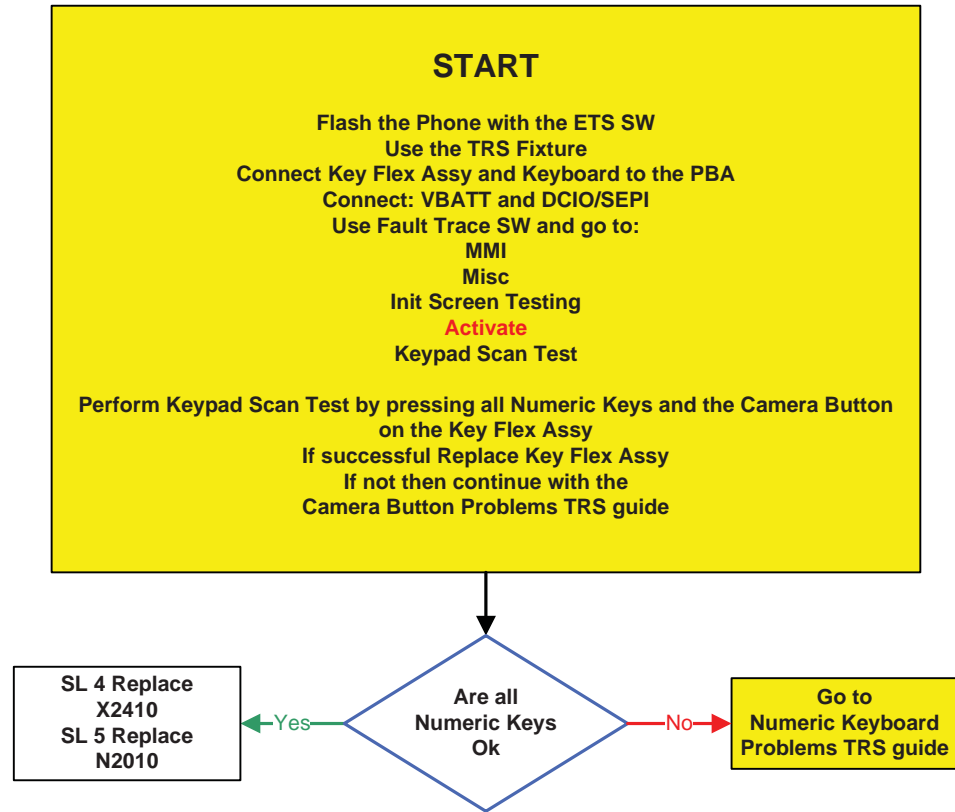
START

Flash the Phone with the ETS SW
Use the TRS Fixture
Connect Key Flex Assy and Keyboard to the PBA
Connect: VBATT and DCIO/SEPI
Use Fault Trace SW and go to:
MMI
Misc
Init Screen Testing
Activate
Keypad Scan Test

Perform Keypad Scan Test by pressing all Numeric Keys and the Camera Button on the Key Flex Assy
If successful Replace Key Flex Assy
If not then continue with the
Camera Button Problems TRS guide

SL 4 Replace
X2410
SL 5 Replace
N2010

Yes

Are all
Numeric Keys
Ok

No

Go to
Numeric Keyboard
Problems TRS guide